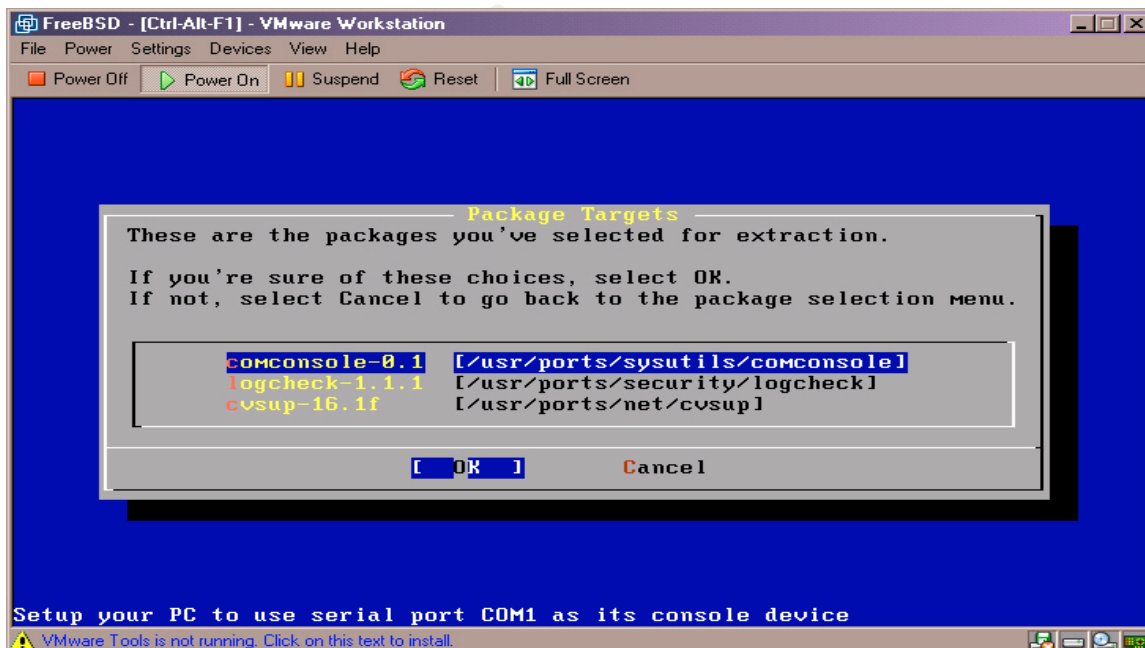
FreeBSD - [Ctrl-Alt-F1] - VMware Workstation

File Power Settings Devices View Help

Power Off Power On Suspend Reset Full Screen

Package Targets

These are the packages you've selected for extraction.

If you're sure of these choices, select OK.
If not, select Cancel to go back to the package selection menu.

| | |
|---|---|
| comconsole-0.1 | [/usr/ports/sysutils/comconsole] |
| logcheck-1.1.1 | [/usr/ports/security/logcheck] |
| cvsup-16.1f | [/usr/ports/net/cvsup] |

[ OK ] Cancel

Setup your PC to use serial port COM1 as its console device

VMware Tools is not running. Click on this text to install.